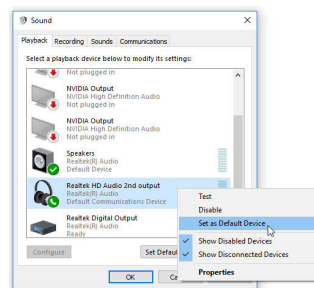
Sound

Playback Recording Sounds Communications

Select a playback device below to modify its settings:

Not plugged in

NVIDIA Output
NVIDIA High Definition Audio
Not plugged in

NVIDIA Output
NVIDIA High Definition Audio
Not plugged in

Speakers
Realtek(R) Audio
Default Device

Realtek HD Audio 2nd output
Realtek(R) Audio
Default Communications Device

Realtek Digital Output
Realtek(R) Audio
Ready

Test
Disable
Set as Default Device
Show Disabled Devices
Show Disconnected Devices
Properties

Configure

Set Defaul

OK

Ca